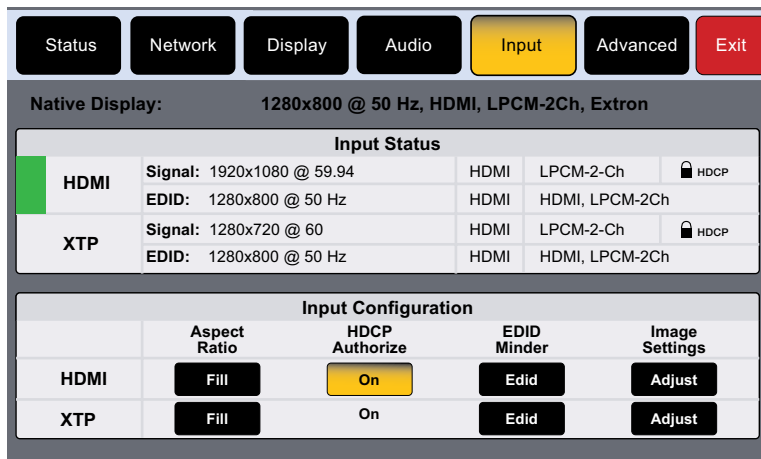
Status Network Display Audio Input Advanced Exit

Native Display: 1280x800 @ 50 Hz, HDMI, LPCM-2Ch, Extron

| Input Status | | | | |
|---|---|---|---|---|
| HDMI | Signal: 1920x1080 @ 59.94 | HDMI | LPCM-2-Ch | HDCP |
| | EDID: 1280x800 @ 50 Hz | HDMI | HDMI, LPCM-2Ch | |
| XTP | Signal: 1280x720 @ 60 | HDMI | LPCM-2-Ch | HDCP |
| | EDID: 1280x800 @ 50 Hz | HDMI | HDMI, LPCM-2Ch | |

| Input Configuration | | | | |
|---|---|---|---|---|
| | Aspect Ratio | HDCP Authorize | EDID Minder | Image Settings |
| HDMI | Fill | On | Edid | Adjust |
| XTP | Fill | On | Edid | Adjust |